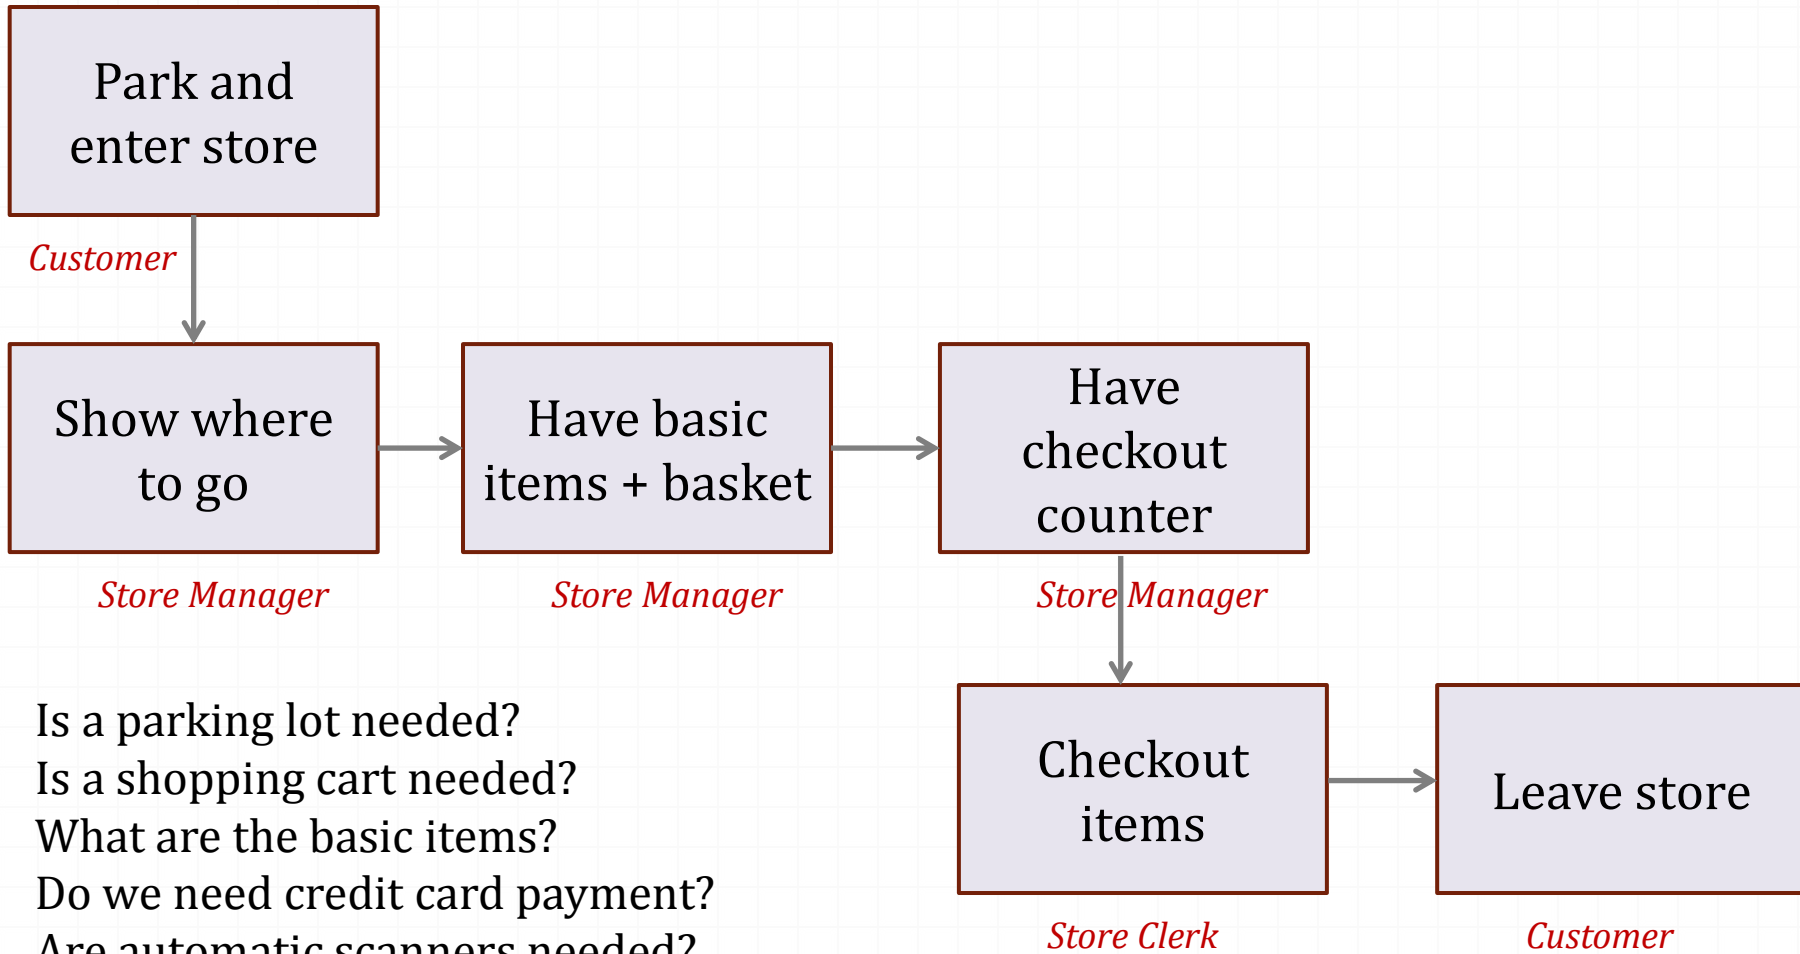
Park and enter store

Customer

Show where to go

Store Manager

Have basic items + basket

Store Manager

Have checkout counter

Store Manager

Is a parking lot needed?
Is a shopping cart needed?
What are the basic items?
Do we need credit card payment?
Are automatic scanners needed?

Checkout items

Store Clerk

Leave store

Customer